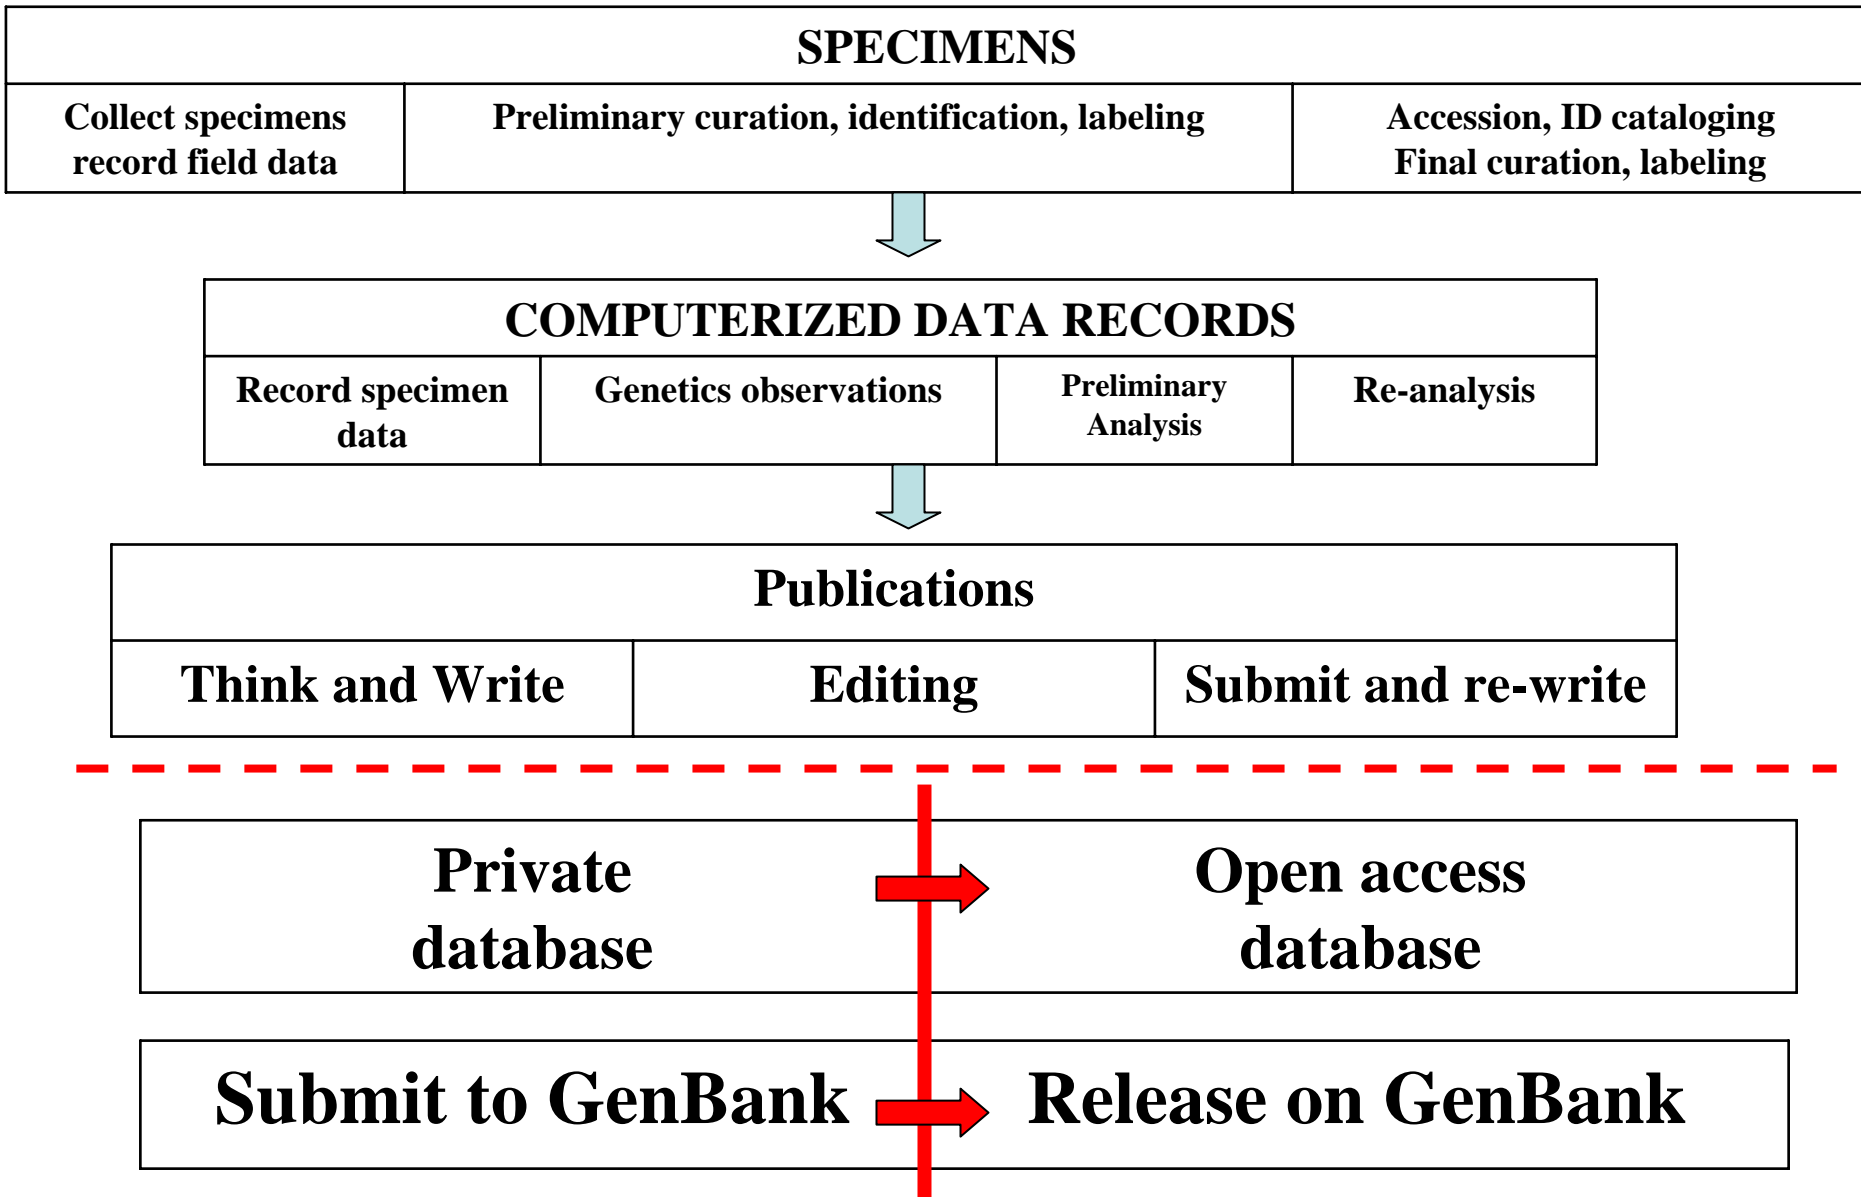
SPECIMENS

| Collect specimens record field data | Preliminary curation, identification, labeling | Accession, ID cataloging Final curation, labeling |
|---|---|---|

COMPUTERIZED DATA RECORDS

| Record specimen data | Genetics observations | Preliminary Analysis | Re-analysis |
|---|---|---|---|

Publications

| Think and Write | Editing | Submit and re-write |
|---|---|---|

Private database

Open access database

Submit to GenBank

Release on GenBank